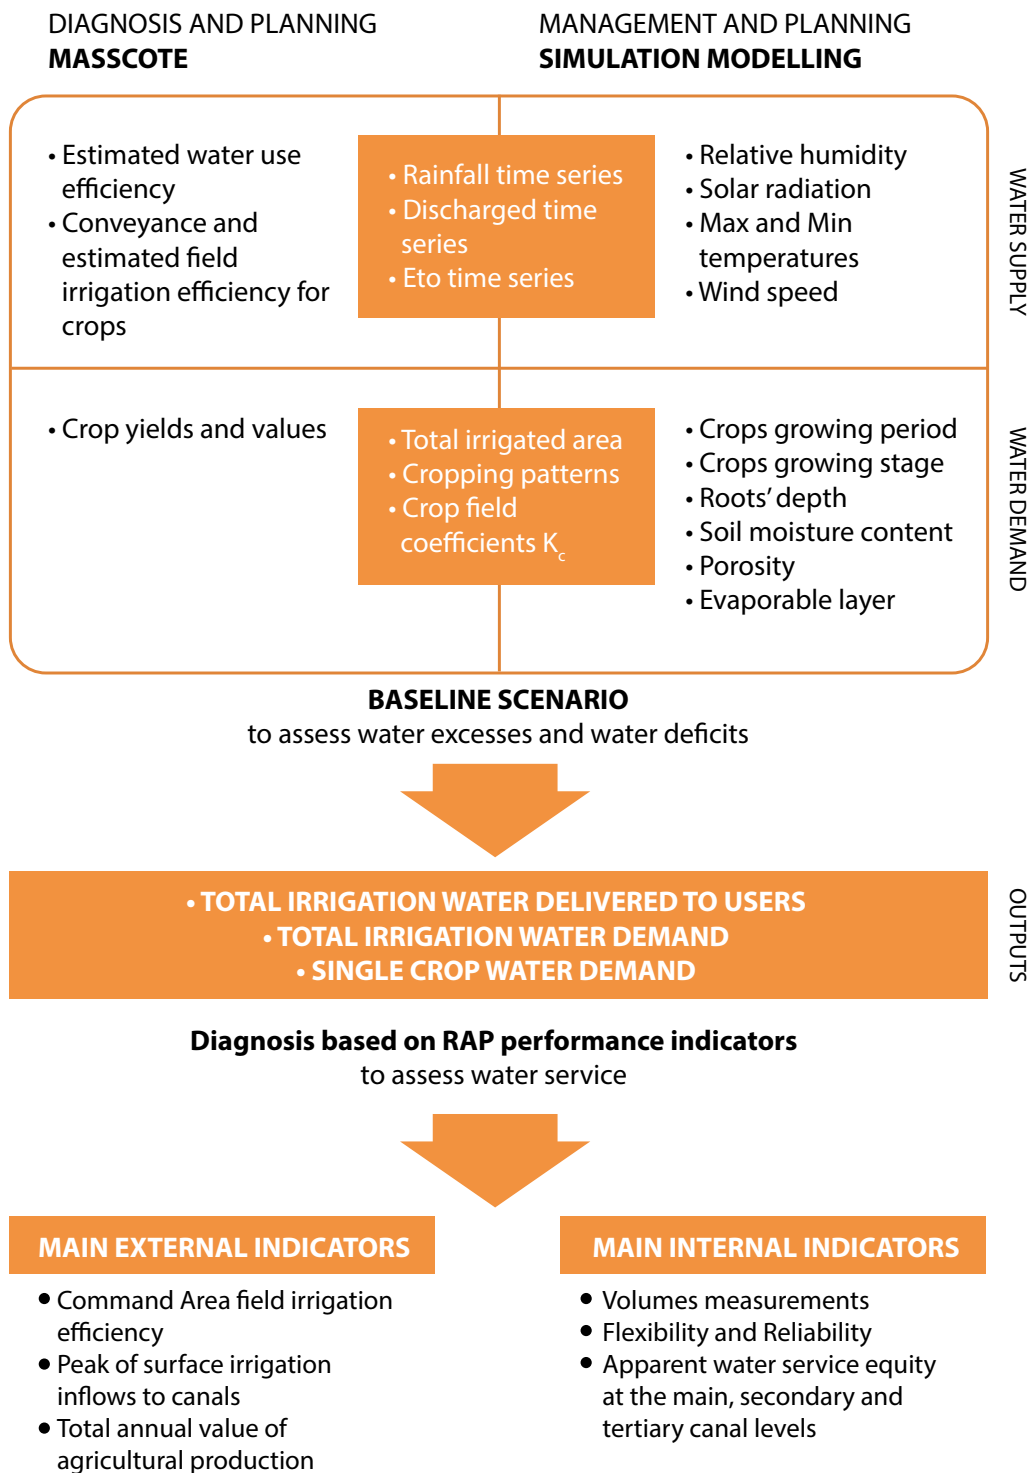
DIAGNOSIS AND PLANNING
**MASSCOTE**

MANAGEMENT AND PLANNING
**SIMULATION MODELLING**

• Estimated water use efficiency
• Conveyance and estimated field irrigation efficiency for crops

• Rainfall time series
• Discharged time series
• Eto time series

• Relative humidity
• Solar radiation
• Max and Min temperatures
• Wind speed

WATER SUPPLY

• Crop yields and values

• Total irrigated area
• Cropping patterns
• Crop field coefficients $K_c$

• Crops growing period
• Crops growing stage
• Roots' depth
• Soil moisture content
• Porosity
• Evaporable layer

WATER DEMAND

**BASELINE SCENARIO**
to assess water excesses and water deficits

• TOTAL IRRIGATION WATER DELIVERED TO USERS
• TOTAL IRRIGATION WATER DEMAND
• SINGLE CROP WATER DEMAND

OUTPUTS

**Diagnosis based on RAP performance indicators**
to assess water service

MAIN EXTERNAL INDICATORS

• Command Area field irrigation efficiency
• Peak of surface irrigation inflows to canals
• Total annual value of agricultural production

MAIN INTERNAL INDICATORS

• Volumes measurements
• Flexibility and Reliability
• Apparent water service equity at the main, secondary and tertiary canal levels